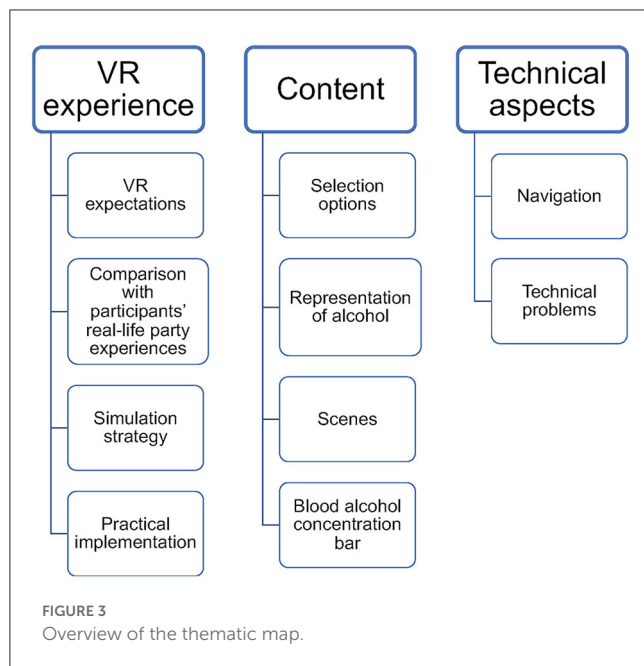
VR experience

VR expectations

Comparison with participants' real-life party experiences

Simulation strategy

Practical implementation

Content

Selection options

Representation of alcohol

Scenes

Blood alcohol concentration bar

Technical aspects

Navigation

Technical problems

FIGURE 3
Overview of the thematic map.